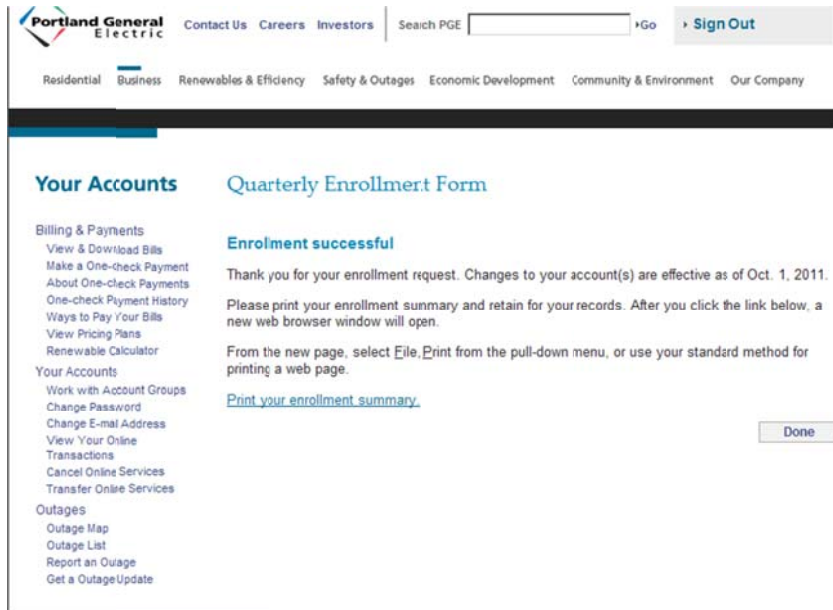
Portland General Electric

Contact Us Careers Investors

Search PGE ›Go

› Sign Out

Residential Business Renewables & Efficiency Safety & Outages Economic Development Community & Environment Our Company

Your Accounts

Billing & Payments
View & Download Bills
Make a One-check Payment
About One-check Payments
One-check Payment History
Ways to Pay Your Bills
View Pricing Plans
Renewable Calculator

Your Accounts
Work with Account Groups
Change Password
Change E-mail Address
View Your Online Transactions
Cancel Online Services
Transfer Online Services

Outages
Outage Map
Outage List
Report an Outage
Get a Outage Update

Quarterly Enrollment Form

Enrollment successful

Thank you for your enrollment request. Changes to your account(s) are effective as of Oct. 1, 2011.

Please print your enrollment summary and retain for your records. After you click the link below, a new web browser window will open.

From the new page, select File, Print from the pull-down menu, or use your standard method for printing a web page.

Print your enrollment summary.

Done